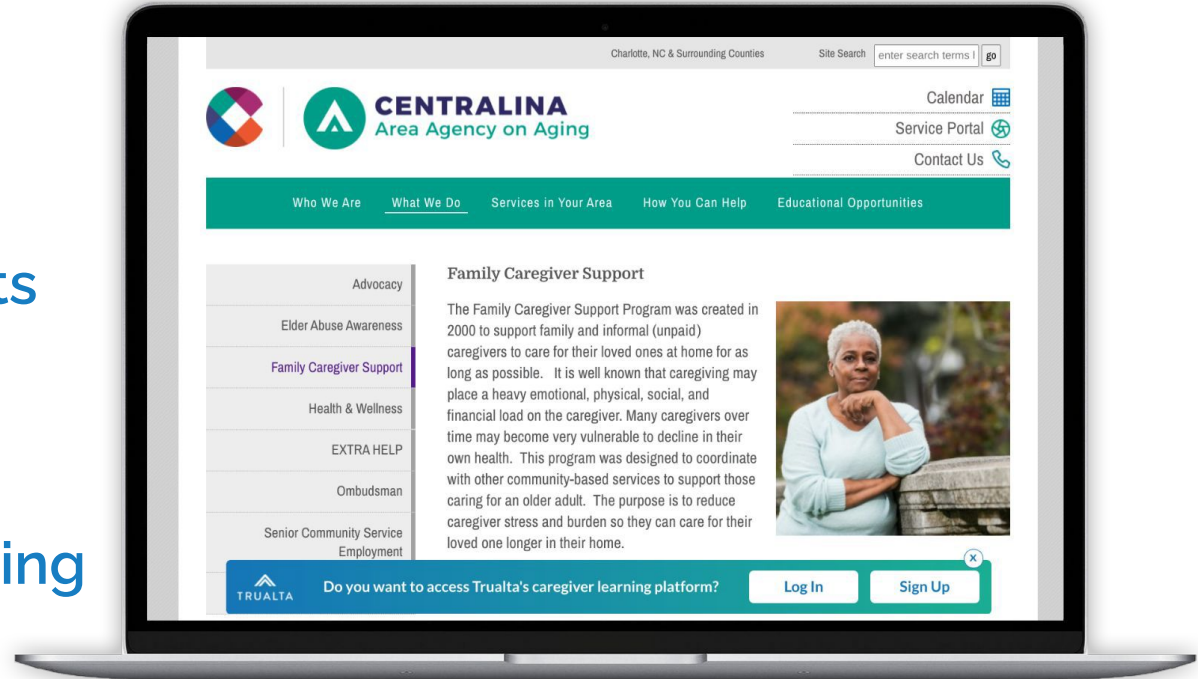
ts

ing

Charlotte, NC & Surrounding Counties

Site Search enter search terms l go

CENTRALINA
Area Agency on Aging

Calendar
Service Portal
Contact Us

Who We Are What We Do Services in Your Area How You Can Help Educational Opportunities

Advocacy
Elder Abuse Awareness
Family Caregiver Support
Health & Wellness
EXTRA HELP
Ombudsman
Senior Community Service Employment

Family Caregiver Support

The Family Caregiver Support Program was created in 2000 to support family and informal (unpaid) caregivers to care for their loved ones at home for as long as possible. It is well known that caregiving may place a heavy emotional, physical, social, and financial load on the caregiver. Many caregivers over time may become very vulnerable to decline in their own health. This program was designed to coordinate with other community-based services to support those caring for an older adult. The purpose is to reduce caregiver stress and burden so they can care for their loved one longer in their home.

TRUALTA Do you want to access Trualta's caregiver learning platform? Log In Sign Up